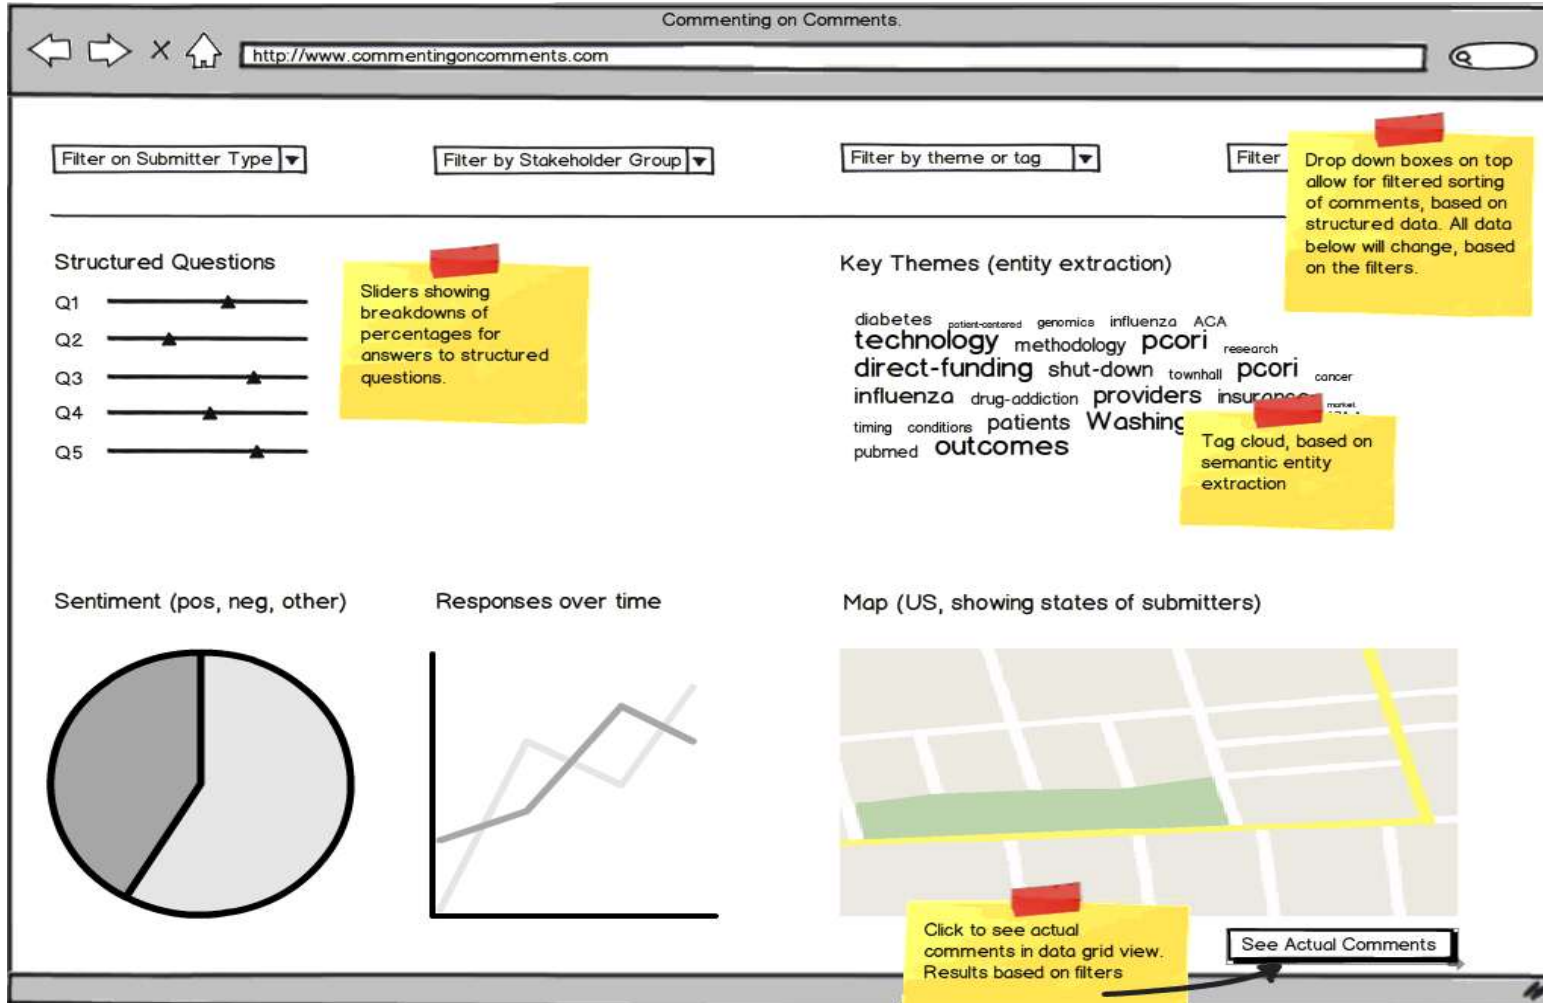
Commenting on Comments.

http://www.commentingoncomments.com

Filter on Submitter Type ▼

Filter by Stakeholder Group ▼

Filter by theme or tag ▼

Filter

Drop down boxes on top allow for filtered sorting of comments, based on structured data. All data below will change, based on the filters.

Structured Questions

Q1

Q2

Q3

Q4

Q5

Sliders showing breakdowns of percentages for answers to structured questions.

Key Themes (entity extraction)

diabetes patient-centered genomics influenza ACA technology methodology pcori research direct-funding shut-down townhall pcori cancer influenza drug-addiction providers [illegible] market timing conditions patients Washing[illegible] pubmed outcomes

Tag cloud, based on semantic entity extraction

Sentiment (pos, neg, other)

Responses over time

Map (US, showing states of submitters)

Click to see actual comments in data grid view. Results based on filters

See Actual Comments